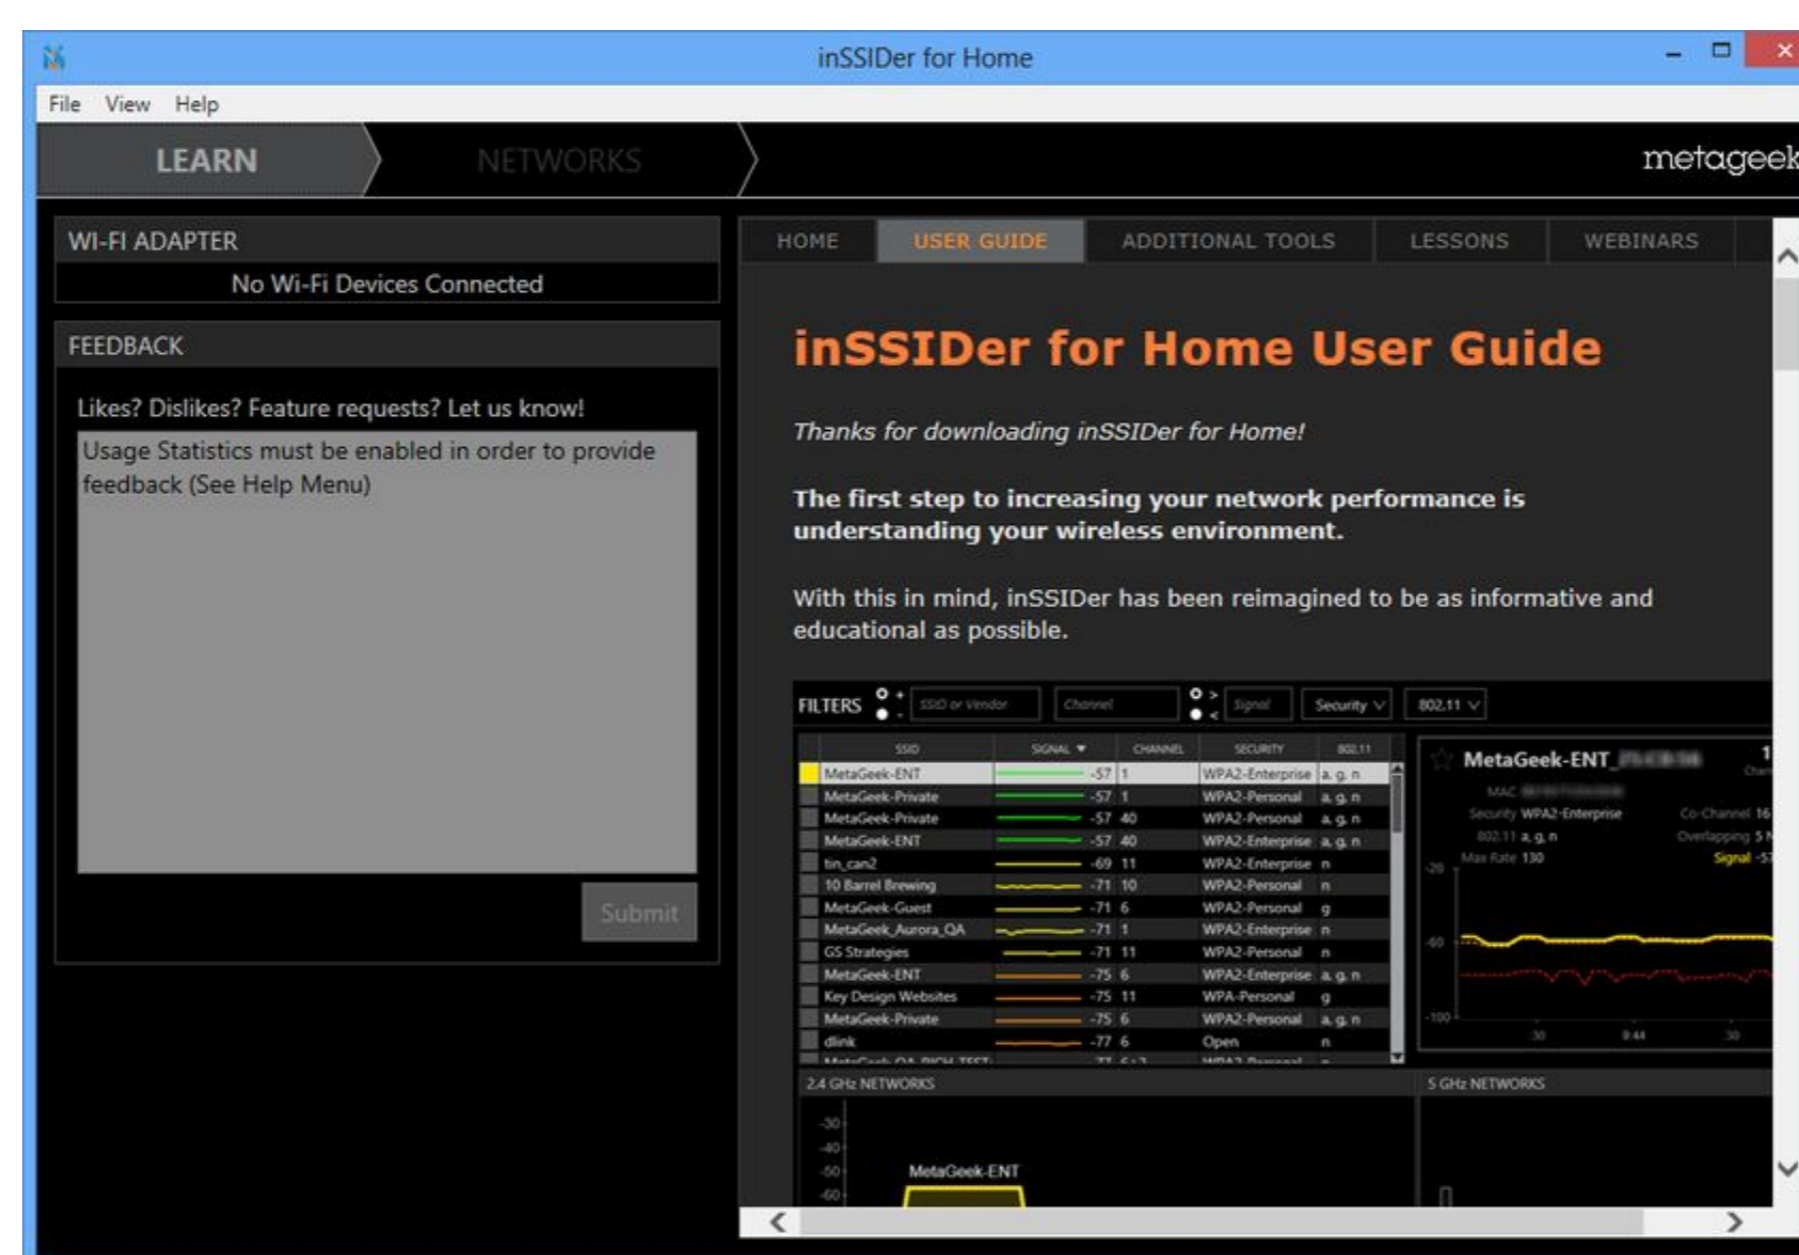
inSSIDer for Home

File View Help

LEARN NETWORKS

metageek

WI-FI ADAPTER

No Wi-Fi Devices Connected

FEEDBACK

Likes? Dislikes? Feature requests? Let us know!

Usage Statistics must be enabled in order to provide feedback (See Help Menu)

Submit

HOME USER GUIDE ADDITIONAL TOOLS LESSONS WEBINARS

inSSIDer for Home User Guide

Thanks for downloading inSSIDer for Home!

The first step to increasing your network performance is understanding your wireless environment.

With this in mind, inSSIDer has been reimagined to be as informative and educational as possible.

FILTERS SSID or Vendor Channel Signal Security 802.11

| SSID | SIGNAL | | CHANNEL | SECURITY | 802.11 |
|---|---|---|---|---|---|
| MetaGeek-ENT | | -57 | 1 | WPA2-Enterprise | a, g, n |
| MetaGeek-Private | | -57 | 1 | WPA2-Personal | a, g, n |
| MetaGeek-Private | | -57 | 40 | WPA2-Personal | a, g, n |
| MetaGeek-ENT | | -57 | 40 | WPA2-Enterprise | a, g, n |
| tin_can2 | | -69 | 11 | WPA2-Enterprise | n |
| 10 Barrel Brewing | | -71 | 10 | WPA2-Personal | n |
| MetaGeek-Guest | | -71 | 6 | WPA2-Personal | g |
| MetaGeek_Aurora_QA | | -71 | 1 | WPA2-Enterprise | n |
| GS Strategies | | -71 | 11 | WPA2-Personal | n |
| MetaGeek-ENT | | -75 | 6 | WPA2-Enterprise | a, g, n |
| Key Design Websites | | -75 | 11 | WPA-Personal | g |
| MetaGeek-Private | | -75 | 6 | WPA2-Personal | a, g, n |
| dlink | | -77 | 6 | Open | n |

MetaGeek-ENT_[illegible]
MAC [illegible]
Security WPA2-Enterprise
802.11 a, g, n
Max Rate 130
Co-Channel 16
Overlapping 5
Signal -57
-20
-60
-100
-30 9:44 -30

2.4 GHz NETWORKS
5 GHz NETWORKS
-30
-40
-50
-60
MetaGeek-ENT